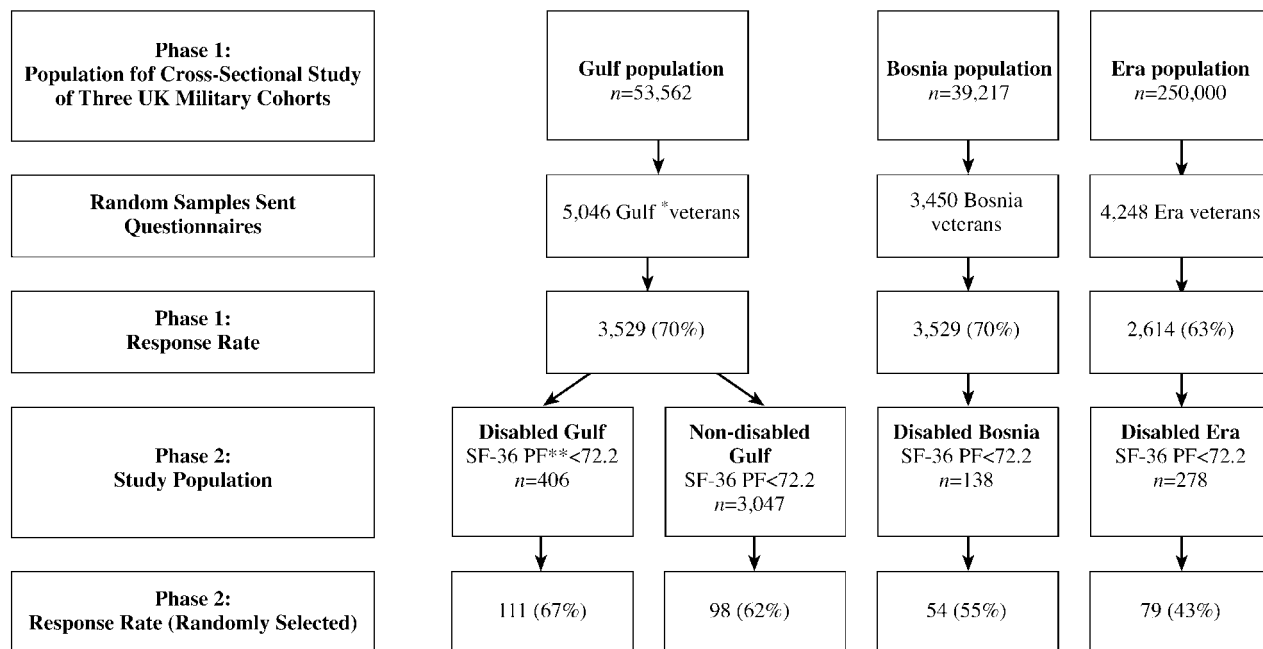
Phase 1:
Population of Cross-Sectional Study of Three UK Military Cohorts

Gulf population
$n$=53,562

Bosnia population
$n$=39,217

Era population
$n$=250,000

Random Samples Sent Questionnaires

5,046 Gulf $^{*}$veterans

3,450 Bosnia veterans

4,248 Era veterans

Phase 1:
Response Rate

3,529 (70%)

3,529 (70%)

2,614 (63%)

Phase 2:
Study Population

Disabled Gulf
SF-36 PF**<72.2
$n$=406

Non-disabled Gulf
SF-36 PF<72.2
$n$=3,047

Disabled Bosnia
SF-36 PF<72.2
$n$=138

Disabled Era
SF-36 PF<72.2
$n$=278

Phase 2:
Response Rate (Randomly Selected)

111 (67%)

98 (62%)

54 (55%)

79 (43%)